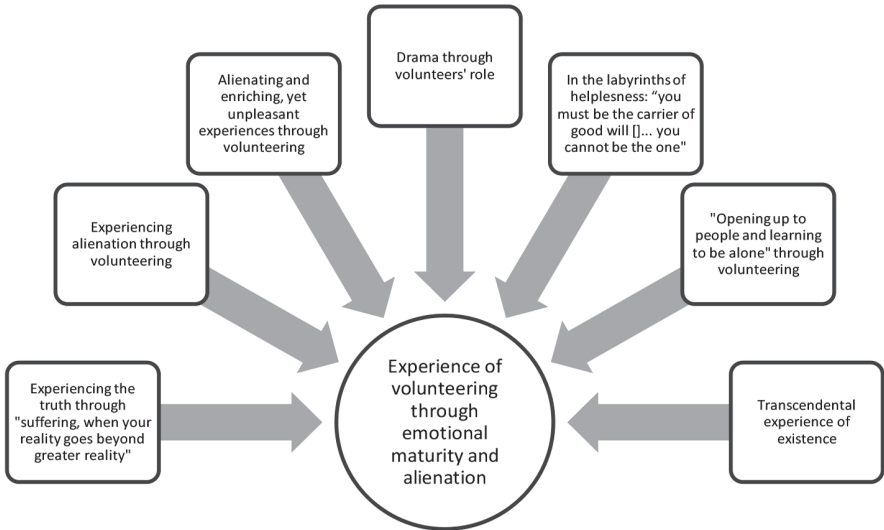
Drama through volunteers' role

Alienating and enriching, yet unpleasant experiences through volunteering

In the labyrinths of helplesness: "you must be the carrier of good will []... you cannot be the one"

Experiencing alienation through volunteering

"Opening up to people and learning to be alone" through volunteering

Experiencing the truth through "suffering, when your reality goes beyond greater reality"

Experience of volunteering through emotional maturity and alienation

Transcendental experience of existence